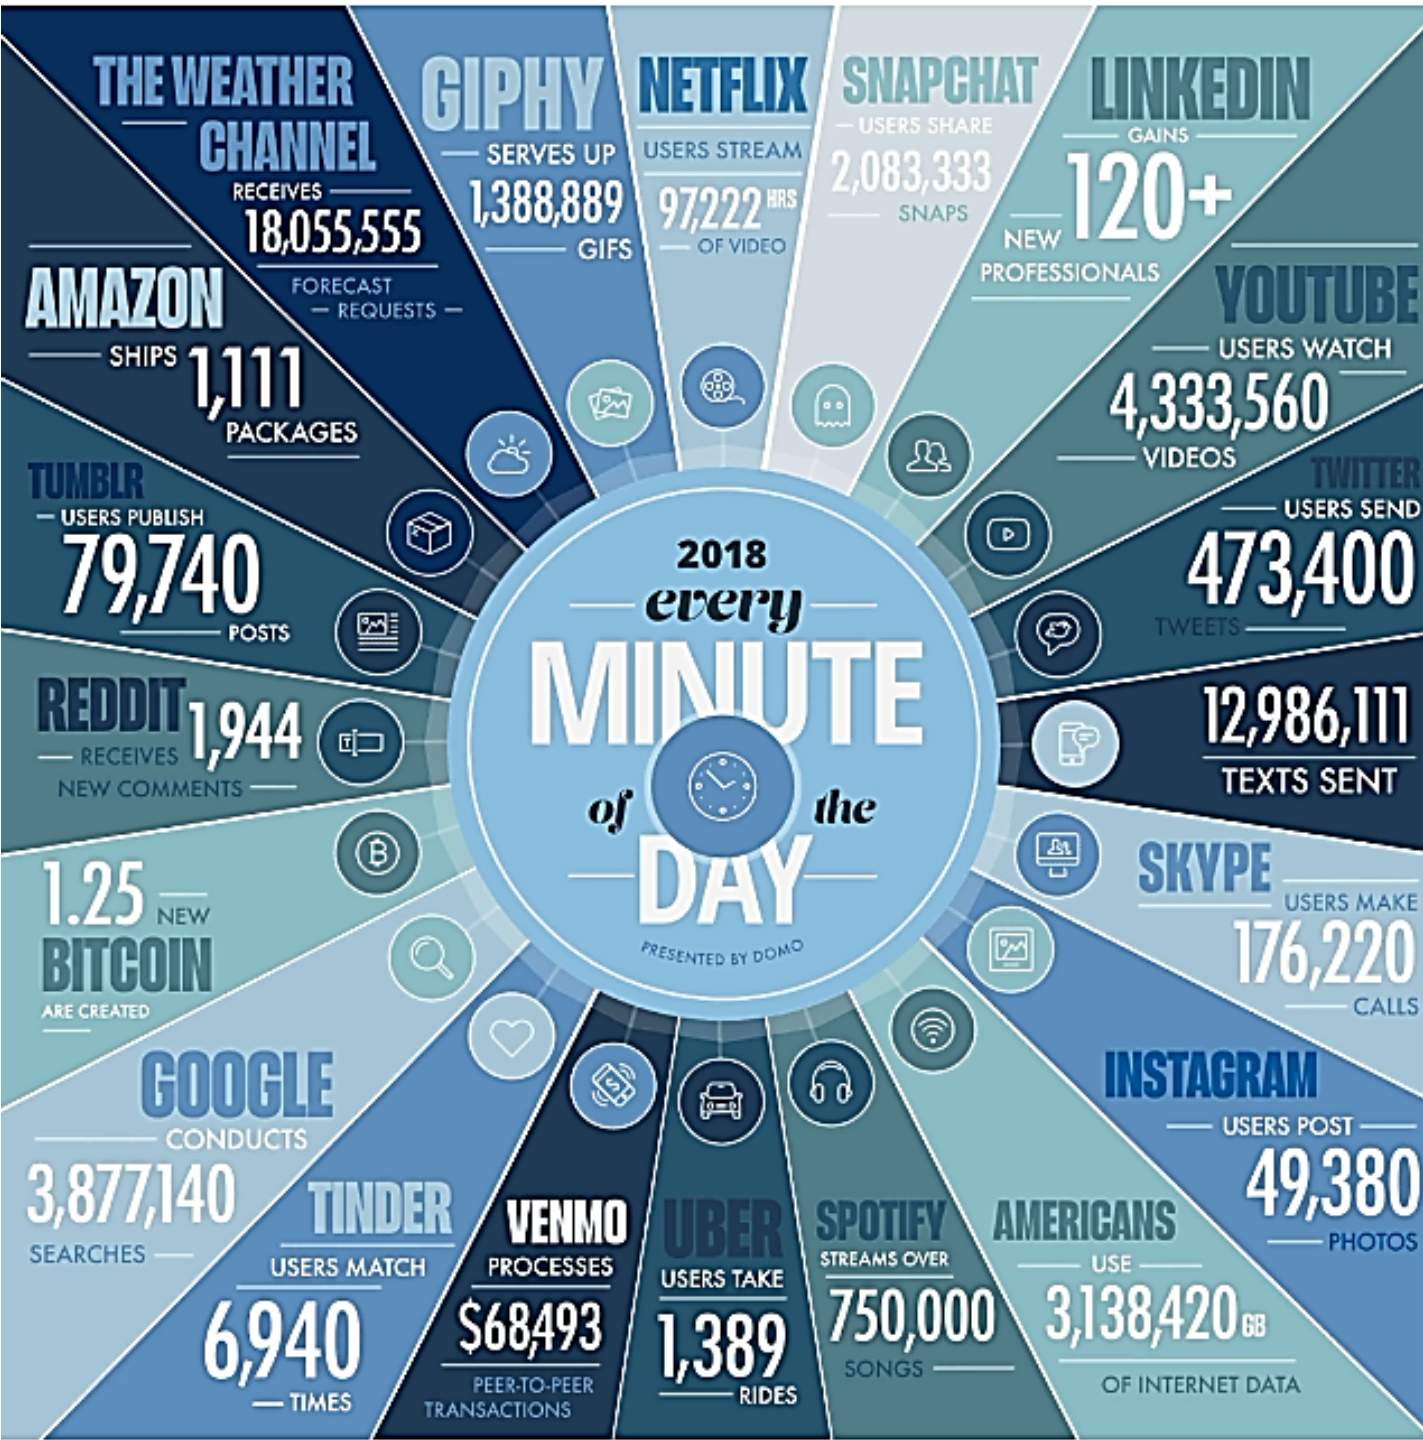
THE WEATHER CHANNEL
RECEIVES
18,055,555
FORECAST REQUESTS

GIPHY
SERVES UP
1,388,889
GIFS

NETFLIX
USERS STREAM
97,222 HRS
OF VIDEO

SNAPCHAT
USERS SHARE
2,083,333
SNAPS

LINKEDIN
GAINS
120+
NEW PROFESSIONALS

YOUTUBE
USERS WATCH
4,333,560
VIDEOS

TWITTER
USERS SEND
473,400
TWEETS

12,986,111
TEXTS SENT

SKYPE
USERS MAKE
176,220
CALLS

INSTAGRAM
USERS POST
49,380
PHOTOS

AMERICANS
USE
3,138,420 GB
OF INTERNET DATA

SPOTIFY
STREAMS OVER
750,000
SONGS

UBER
USERS TAKE
1,389
RIDES

VENMO
PROCESSES
\$68,493
PEER-TO-PEER TRANSACTIONS

TINDER
USERS MATCH
6,940
TIMES

GOOGLE
CONDUCTS
3,877,140
SEARCHES

1.25 NEW
BITCOIN
ARE CREATED

REDDIT
RECEIVES
1,944
NEW COMMENTS

TUMBLR
USERS PUBLISH
79,740
POSTS

AMAZON
SHIPS
1,111
PACKAGES

2018
every
MINUTE
of the
DAY
PRESENTED BY DOMO